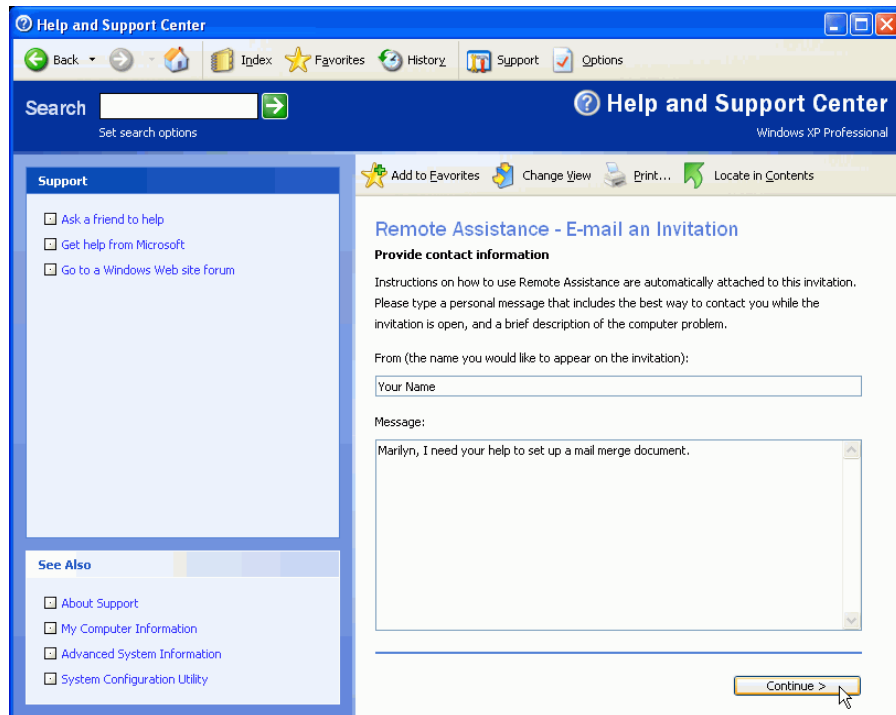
Help and Support Center

Back Index Favorites History Support Options

Search

Set search options

Help and Support Center

Windows XP Professional

Support

Ask a friend to help

Get help from Microsoft

Go to a Windows Web site forum

See Also

About Support

My Computer Information

Advanced System Information

System Configuration Utility

Add to Favorites Change View Print... Locate in Contents

Remote Assistance - E-mail an Invitation

Provide contact information

Instructions on how to use Remote Assistance are automatically attached to this invitation. Please type a personal message that includes the best way to contact you while the invitation is open, and a brief description of the computer problem.

From (the name you would like to appear on the invitation):

Your Name

Message:

Marilyn, I need your help to set up a mail merge document.

Continue >